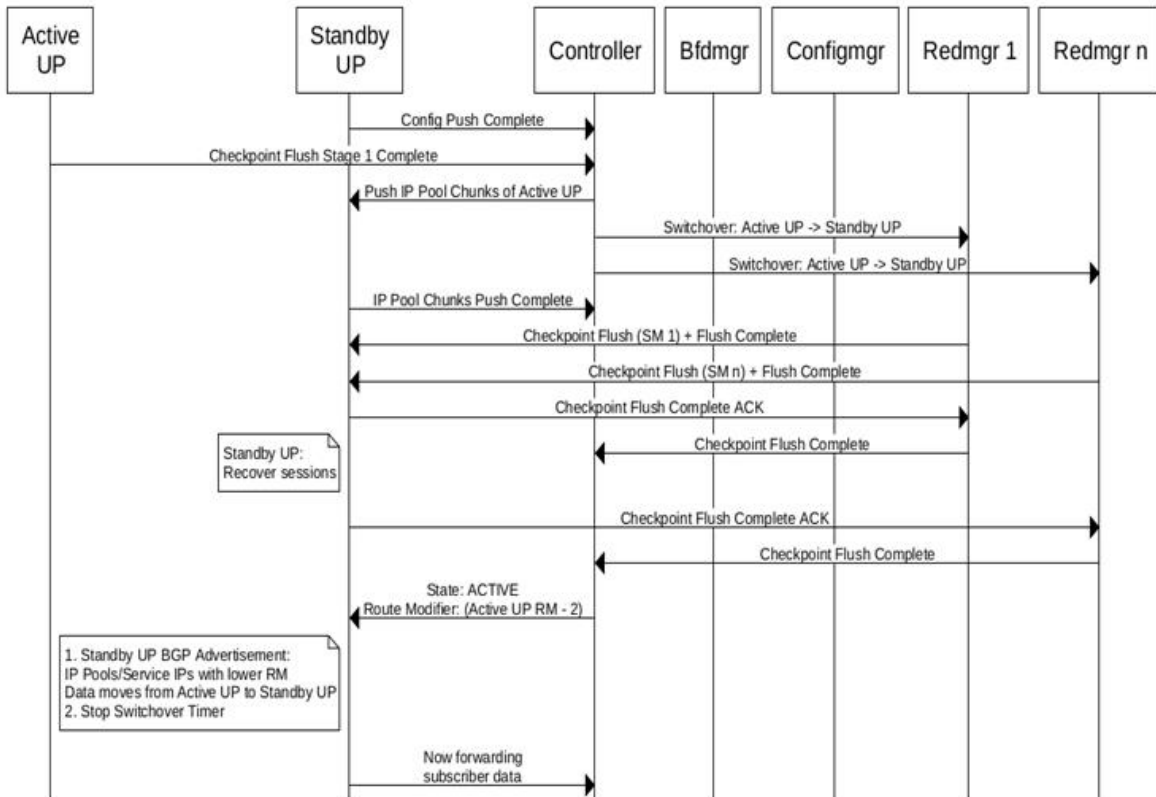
Active UP

Standby UP

Controller

Bfdmgr

Configmgr

Redmgr 1

Redmgr n

Config Push Complete

Checkpoint Flush Stage 1 Complete

Push IP Pool Chunks of Active UP

Switchover: Active UP -> Standby UP

Switchover: Active UP -> Standby UP

IP Pool Chunks Push Complete

Checkpoint Flush (SM 1) + Flush Complete

Checkpoint Flush (SM n) + Flush Complete

Checkpoint Flush Complete ACK

Standby UP: Recover sessions

Checkpoint Flush Complete

Checkpoint Flush Complete ACK

Checkpoint Flush Complete

State: ACTIVE
Route Modifier: (Active UP RM - 2)

1. Standby UP BGP Advertisement:
IP Pools/Service IPs with lower RM
Data moves from Active UP to Standby UP
2. Stop Switchover Timer

Now forwarding subscriber data